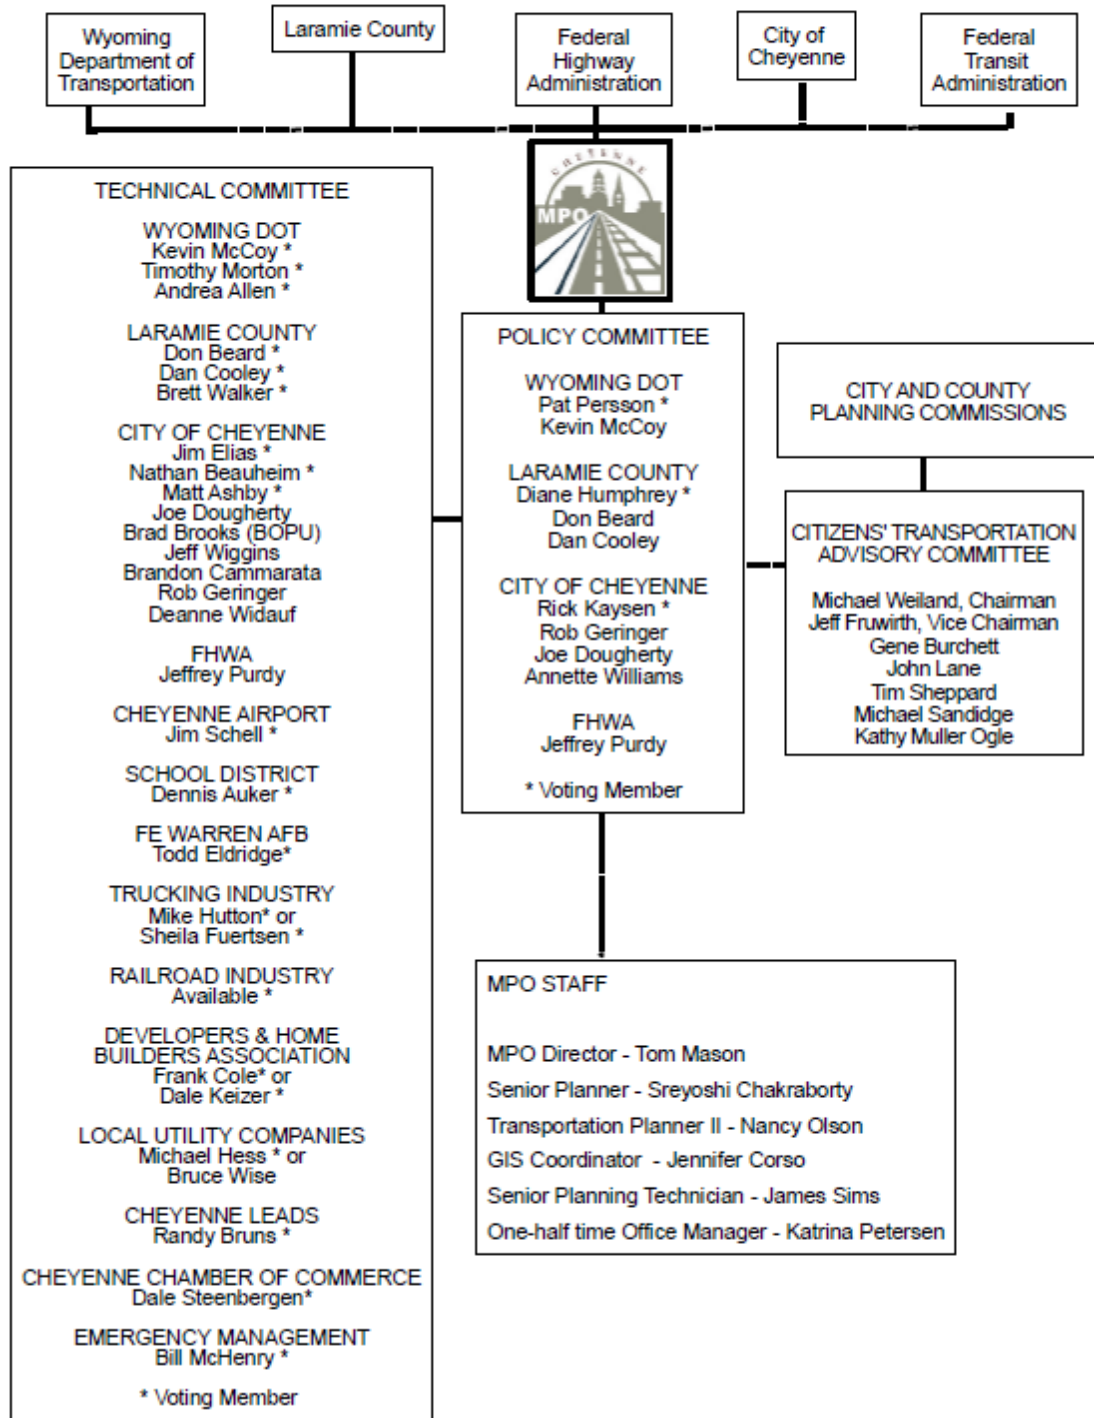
Wyoming Department of Transportation

Laramie County

Federal Highway Administration

City of Cheyenne

Federal Transit Administration

CHEYENNE

MPO

TECHNICAL COMMITTEE

WYOMING DOT
Kevin McCoy *
Timothy Morton *
Andrea Allen *

LARAMIE COUNTY
Don Beard *
Dan Cooley *
Brett Walker *

CITY OF CHEYENNE
Jim Elias *
Nathan Beauheim *
Matt Ashby *
Joe Dougherty
Brad Brooks (BOPU)
Jeff Wiggins
Brandon Cammarata
Rob Geringer
Deanne Widauf

FHWA
Jeffrey Purdy

CHEYENNE AIRPORT
Jim Schell *

SCHOOL DISTRICT
Dennis Auker *

FE WARREN AFB
Todd Eldridge*

TRUCKING INDUSTRY
Mike Hutton* or
Sheila Fuertsen *

RAILROAD INDUSTRY
Available *

DEVELOPERS & HOME BUILDERS ASSOCIATION
Frank Cole* or
Dale Keizer *

LOCAL UTILITY COMPANIES
Michael Hess * or
Bruce Wise

CHEYENNE LEADS
Randy Bruns *

CHEYENNE CHAMBER OF COMMERCE
Dale Steenbergen*

EMERGENCY MANAGEMENT
Bill McHenry *

* Voting Member

POLICY COMMITTEE

WYOMING DOT
Pat Persson *
Kevin McCoy

LARAMIE COUNTY
Diane Humphrey *
Don Beard
Dan Cooley

CITY OF CHEYENNE
Rick Kaysen *
Rob Geringer
Joe Dougherty
Annette Williams

FHWA
Jeffrey Purdy

* Voting Member

CITY AND COUNTY PLANNING COMMISSIONS

CITIZENS' TRANSPORTATION ADVISORY COMMITTEE

Michael Weiland, Chairman
Jeff Fruwirth, Vice Chairman
Gene Burchett
John Lane
Tim Sheppard
Michael Sandidge
Kathy Muller Ogle

MPO STAFF

MPO Director - Tom Mason
Senior Planner - Sreyoshi Chakraborty
Transportation Planner II - Nancy Olson
GIS Coordinator - Jennifer Corso
Senior Planning Technician - James Sims
One-half time Office Manager - Katrina Petersen